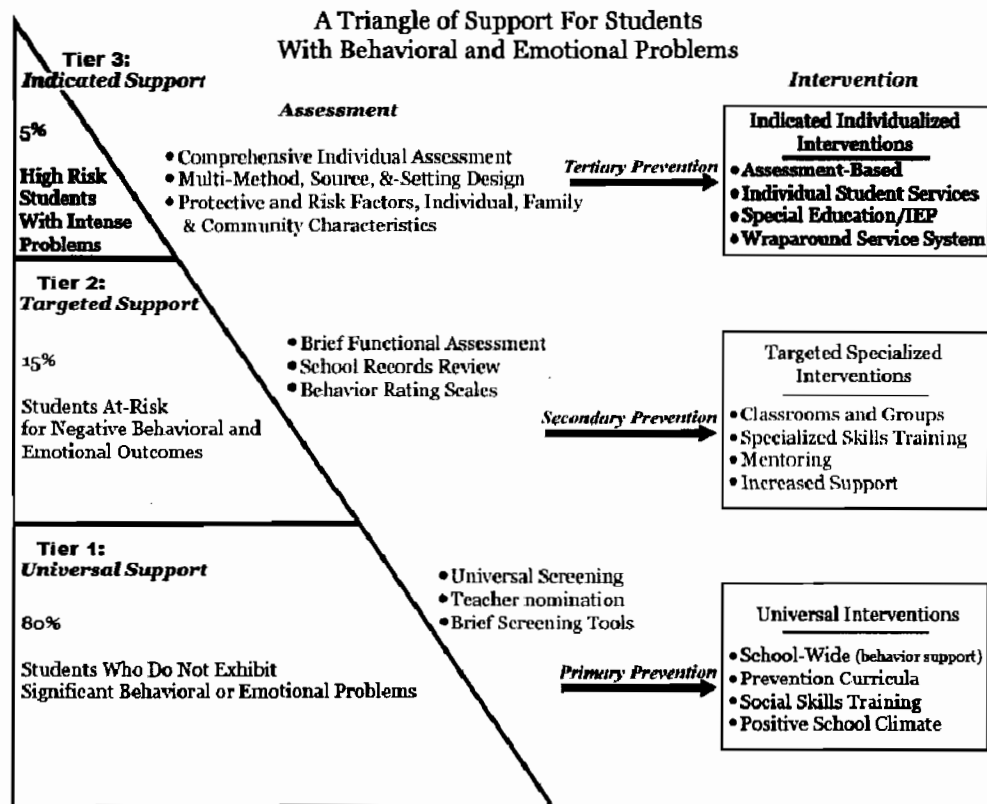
A Triangle of Support For Students
With Behavioral and Emotional Problems

Tier 3:
*Indicated Support*

5%

High Risk Students With Intense Problems

*Assessment*

• Comprehensive Individual Assessment
• Multi-Method, Source, &-Setting Design
• Protective and Risk Factors, Individual, Family & Community Characteristics

*Tertiary Prevention*

*Intervention*

Indicated Individualized Interventions
• Assessment-Based
• Individual Student Services
• Special Education/IEP
• Wraparound Service System

Tier 2:
*Targeted Support*

15%

Students At-Risk for Negative Behavioral and Emotional Outcomes

• Brief Functional Assessment
• School Records Review
• Behavior Rating Scales

*Secondary Prevention*

Targeted Specialized Interventions
• Classrooms and Groups
• Specialized Skills Training
• Mentoring
• Increased Support

Tier 1:
*Universal Support*

80%

Students Who Do Not Exhibit Significant Behavioral or Emotional Problems

• Universal Screening
• Teacher nomination
• Brief Screening Tools

*Primary Prevention*

Universal Interventions
• School-Wide (behavior support)
• Prevention Curricula
• Social Skills Training
• Positive School Climate